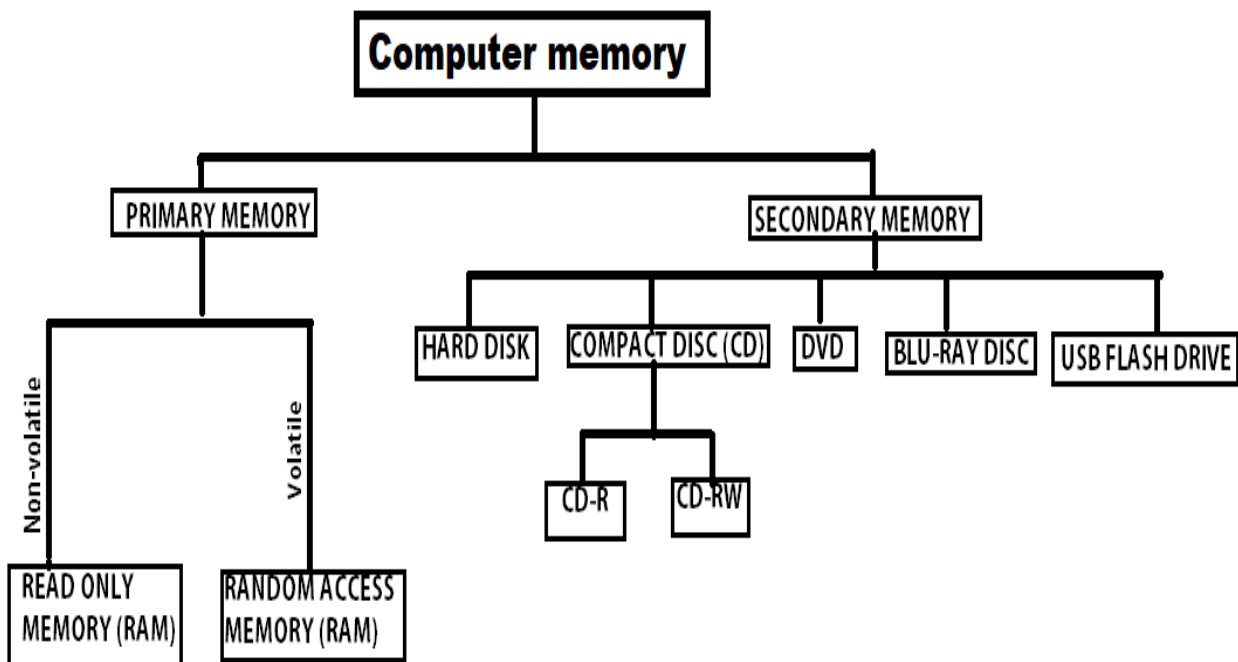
Computer memory

PRIMARY MEMORY

SECONDARY MEMORY

Non-volatile

Volatile

READ ONLY MEMORY (RAM)

RANDOM ACCESS MEMORY (RAM)

HARD DISK

COMPACT DISC (CD)

DVD

BLU-RAY DISC

USB FLASH DRIVE

CD-R

CD-RW